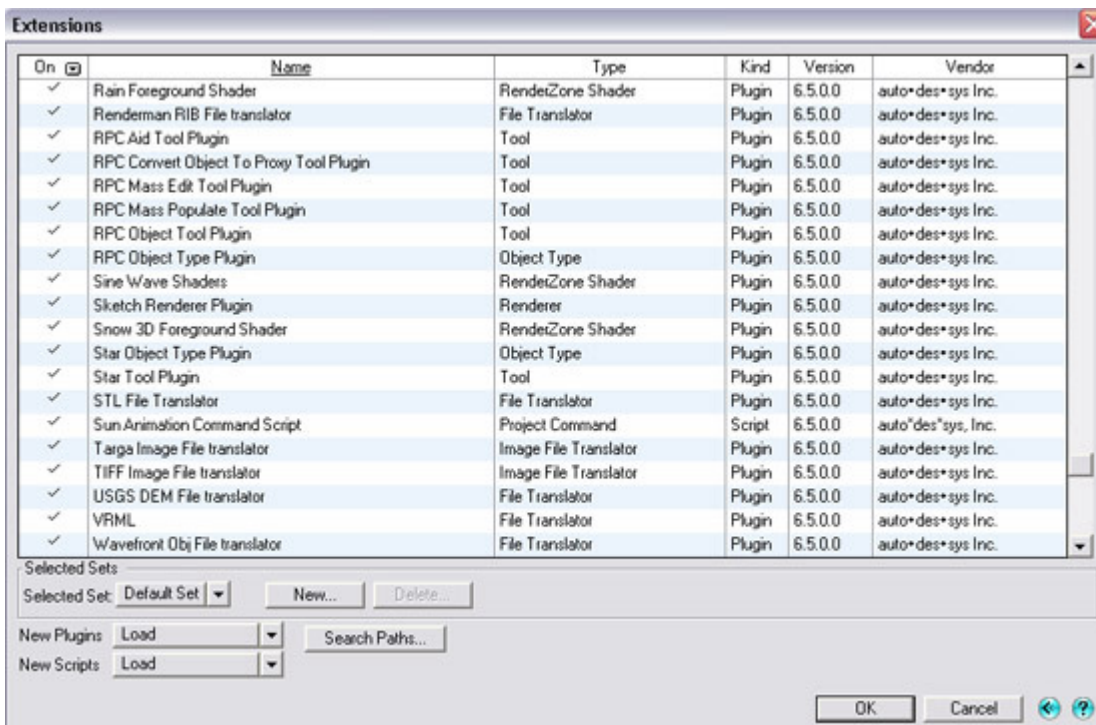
Extensions

| On | Name | Type | Kind | Version | Vendor |
|---|---|---|---|---|---|
| ✓ | Rain Foreground Shader | RenderZone Shader | Plugin | 6.5.0.0 | auto•des•sys Inc. |
| ✓ | Renderman RIB File translator | File Translator | Plugin | 6.5.0.0 | auto•des•sys Inc. |
| ✓ | RPC Aid Tool Plugin | Tool | Plugin | 6.5.0.0 | auto•des•sys Inc. |
| ✓ | RPC Convert Object To Proxy Tool Plugin | Tool | Plugin | 6.5.0.0 | auto•des•sys Inc. |
| ✓ | RPC Mass Edit Tool Plugin | Tool | Plugin | 6.5.0.0 | auto•des•sys Inc. |
| ✓ | RPC Mass Populate Tool Plugin | Tool | Plugin | 6.5.0.0 | auto•des•sys Inc. |
| ✓ | RPC Object Tool Plugin | Tool | Plugin | 6.5.0.0 | auto•des•sys Inc. |
| ✓ | RPC Object Type Plugin | Object Type | Plugin | 6.5.0.0 | auto•des•sys Inc. |
| ✓ | Sine Wave Shaders | RenderZone Shader | Plugin | 6.5.0.0 | auto•des•sys Inc. |
| ✓ | Sketch Renderer Plugin | Renderer | Plugin | 6.5.0.0 | auto•des•sys Inc. |
| ✓ | Snow 3D Foreground Shader | RenderZone Shader | Plugin | 6.5.0.0 | auto•des•sys Inc. |
| ✓ | Star Object Type Plugin | Object Type | Plugin | 6.5.0.0 | auto•des•sys Inc. |
| ✓ | Star Tool Plugin | Tool | Plugin | 6.5.0.0 | auto•des•sys Inc. |
| ✓ | STL File Translator | File Translator | Plugin | 6.5.0.0 | auto•des•sys Inc. |
| ✓ | Sun Animation Command Script | Project Command | Script | 6.5.0.0 | auto"des"sys, Inc. |
| ✓ | Targa Image File translator | Image File Translator | Plugin | 6.5.0.0 | auto•des•sys Inc. |
| ✓ | TIFF Image File translator | Image File Translator | Plugin | 6.5.0.0 | auto•des•sys Inc. |
| ✓ | USGS DEM File translator | File Translator | Plugin | 6.5.0.0 | auto•des•sys Inc. |
| ✓ | VRML | File Translator | Plugin | 6.5.0.0 | auto•des•sys Inc. |
| ✓ | Wavefront Obj File translator | File Translator | Plugin | 6.5.0.0 | auto•des•sys Inc. |

Selected Sets
Selected Set: Default Set | New... | Delete...

New Plugins: Load | Search Paths...
New Scripts: Load

OK | Cancel